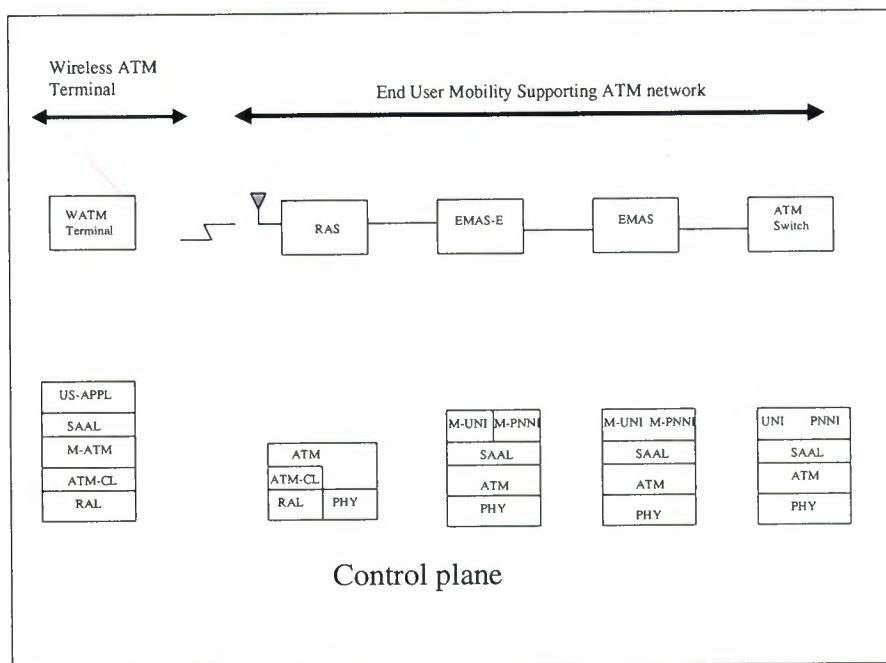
Wireless ATM Terminal

End User Mobility Supporting ATM network

WATM Terminal

RAS

EMAS-E

EMAS

ATM Switch

US-APPL
SAAL
M-ATM
ATM-CL
RAL

ATM
ATM-CL
RAL
PHY

M-UNI
M-PNNI
SAAL
ATM
PHY

M-UNI M-PNNI
SAAL
ATM
PHY

UNI PNNI
SAAL
ATM
PHY

Control plane